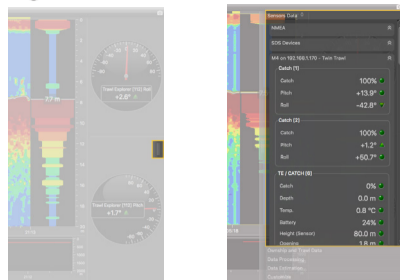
7.7 m

Trawl Explorer (TE) Roll
+2.6°

0.0 m

Trawl Explorer (TE) Pitch
+1.7°

Sensors Data

NMEA

SDS Devices

M4 on 192.168.1.170 - Twin Trawl

Catch (1)

Catch 100%

Pitch +13.9°

Roll -42.8°

Catch (2)

Catch 100%

Pitch +1.2°

Roll +50.7°

TE / CATCH (6)

Catch 0%

Depth 0.0 m

Temp 0.8 °C

Battery 24%

Height (Sensor) 80.0 m

Opening 1.8 m